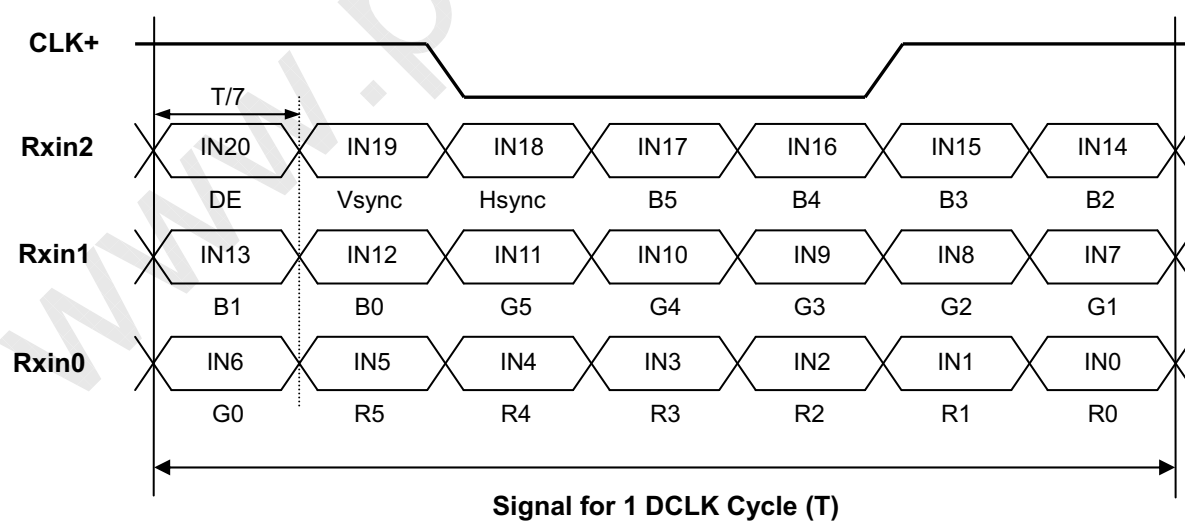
CLK+

T/7

Rxin2 IN20 IN19 IN18 IN17 IN16 IN15 IN14

DE Vsync Hsync B5 B4 B3 B2

Rxin1 IN13 IN12 IN11 IN10 IN9 IN8 IN7

B1 B0 G5 G4 G3 G2 G1

Rxin0 IN6 IN5 IN4 IN3 IN2 IN1 IN0

G0 R5 R4 R3 R2 R1 R0

Signal for 1 DCLK Cycle (T)